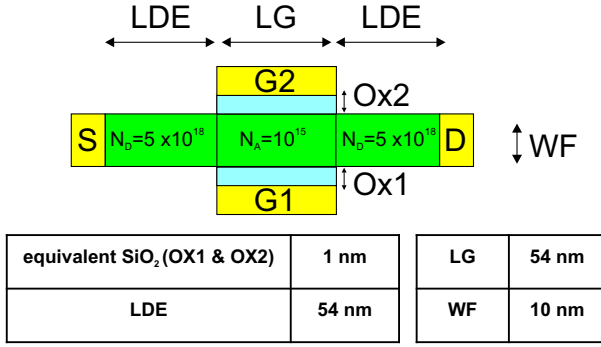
LDE LG LDE

G2

Ox2

S $N_D=5\times10^{18}$ $N_A=10^{15}$ $N_D=5\times10^{18}$ D

WF

Ox1

G1

| equivalent $SiO_2$ (OX1 & OX2) | 1 nm |
|---|---|
| LDE | 54 nm |

| LG | 54 nm |
|---|---|
| WF | 10 nm |